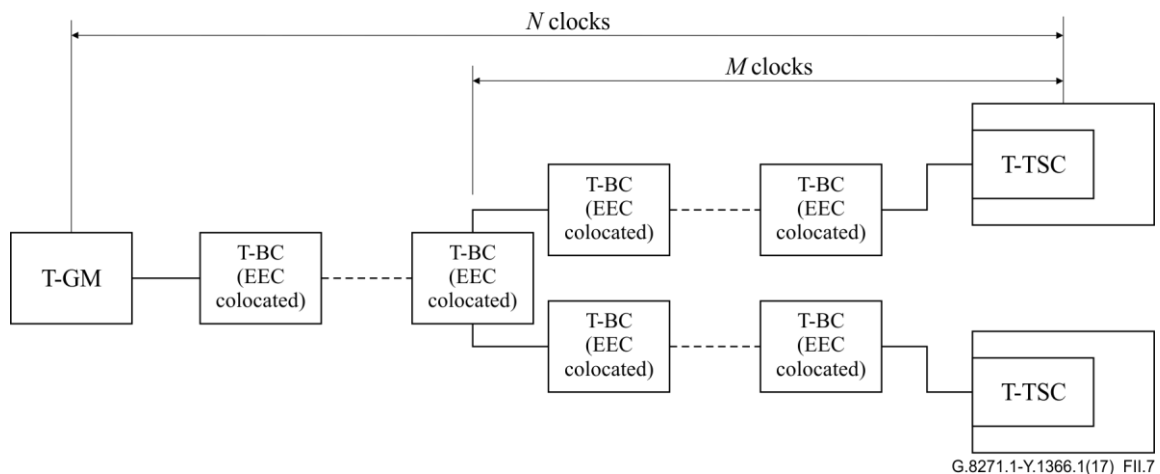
$N$ clocks

$M$ clocks

T-TSC

T-BC (EEC colocated)

T-BC (EEC colocated)

T-GM

T-BC (EEC colocated)

T-BC (EEC colocated)

T-BC (EEC colocated)

T-BC (EEC colocated)

T-TSC

G.8271.1-Y.1366.1(17)_FII.7